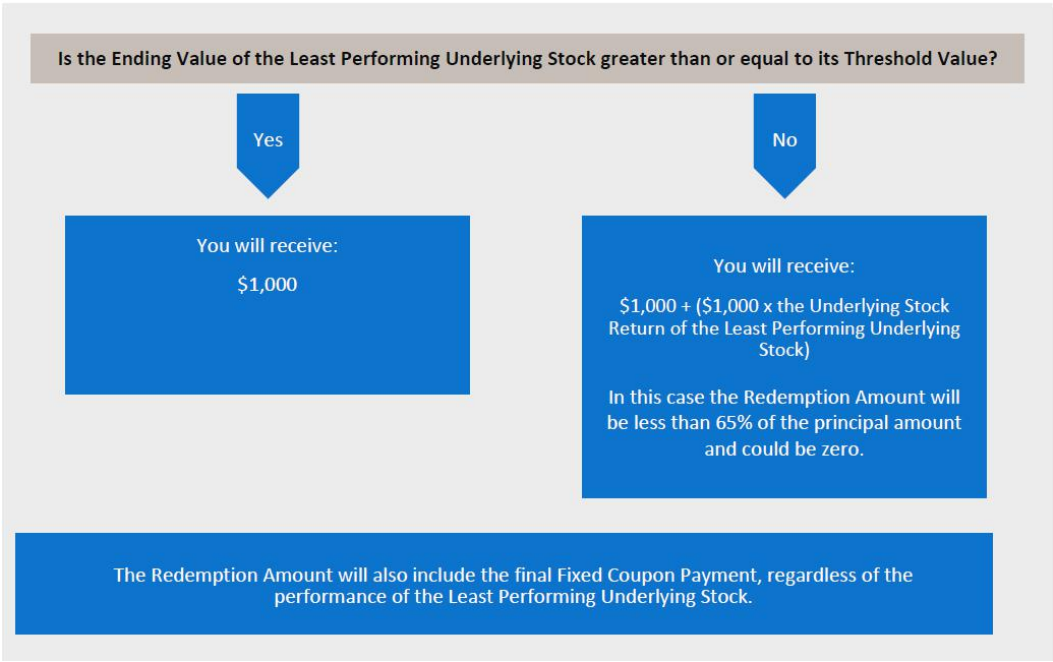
Is the Ending Value of the Least Performing Underlying Stock greater than or equal to its Threshold Value?

Yes

No

You will receive:

\$1,000

You will receive:

\$1,000 + (\$1,000 x the Underlying Stock Return of the Least Performing Underlying Stock)

In this case the Redemption Amount will be less than 65% of the principal amount and could be zero.

The Redemption Amount will also include the final Fixed Coupon Payment, regardless of the performance of the Least Performing Underlying Stock.